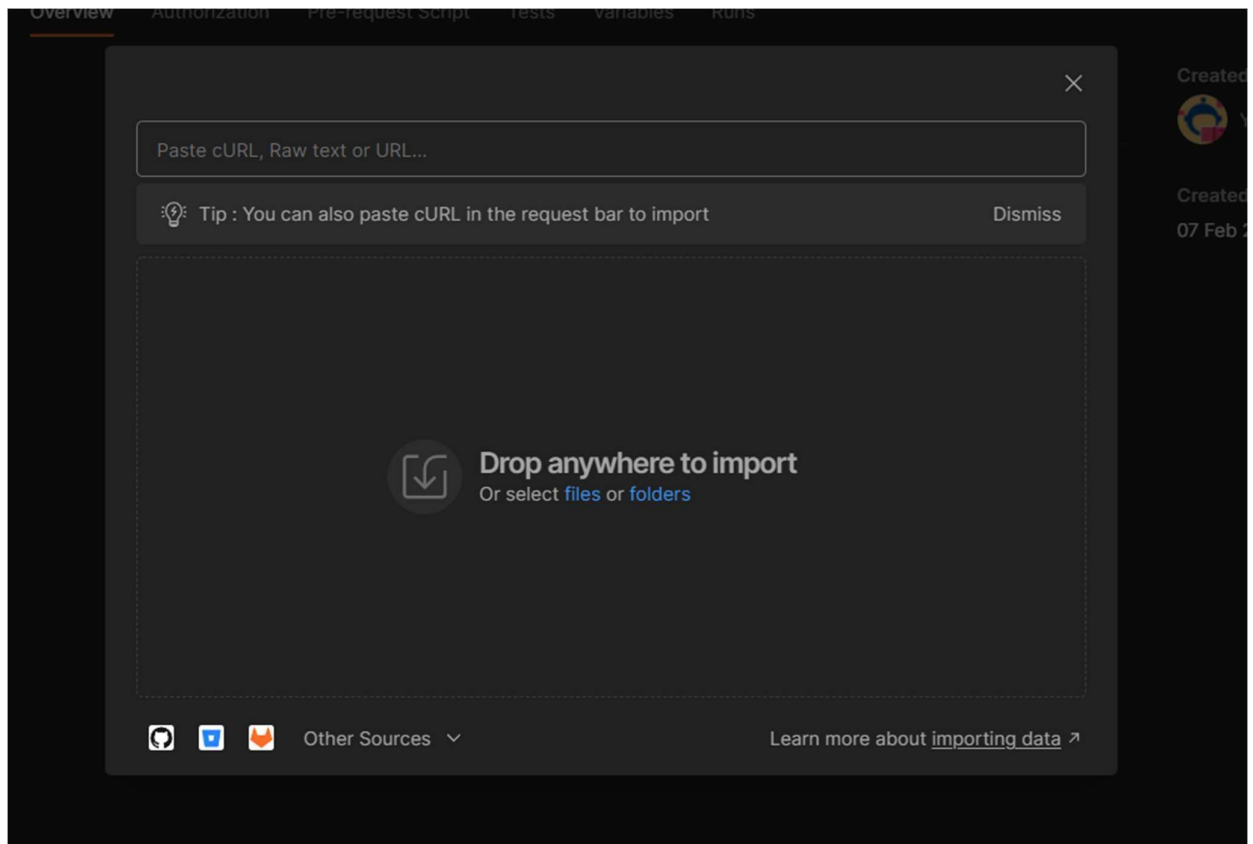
Overview Authorization Pre-request Script Tests Variables Runs

Created
Y

Created
07 Feb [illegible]

Paste cURL, Raw text or URL...

Tip : You can also paste cURL in the request bar to import

Dismiss

Drop anywhere to import
Or select files or folders

Other Sources

Learn more about importing data ↗